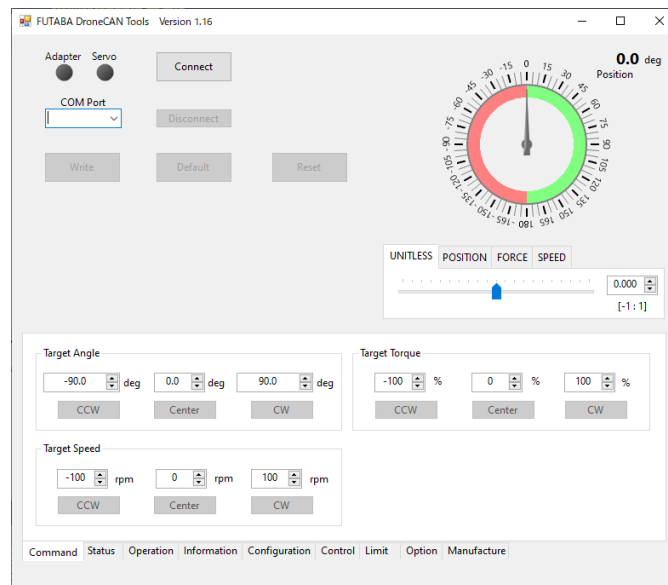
FUTABA DroneCAN Tools Version 1.16

Adapter Servo

Connect

COM Port

Disconnect

Write Default Reset

0.0 deg
Position

0 15 30 45 60 75 90 105 120 135 150 165 180 -165 -150 -135 -120 -105 -90 -75 -60 -45 -30 -15

UNITLESS POSITION FORCE SPEED

0.000
[-1 : 1]

Target Angle
-90.0 deg 0.0 deg 90.0 deg
CCW Center CW

Target Torque
-100 % 0 % 100 %
CCW Center CW

Target Speed
-100 rpm 0 rpm 100 rpm
CCW Center CW

Command Status Operation Information Configuration Control Limit Option Manufacture